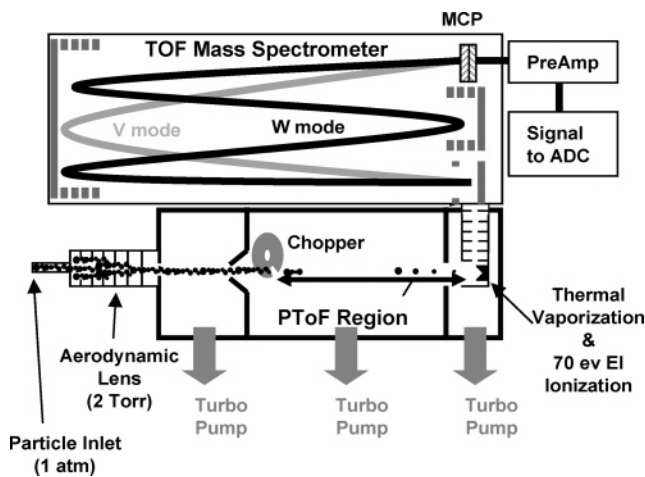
MCP
TOF Mass Spectrometer
PreAmp
V mode
W mode
Signal to ADC
Chopper
PToF Region
Thermal Vaporization & 70 ev EI Ionization
Aerodynamic Lens (2 Torr)
Turbo Pump
Turbo Pump
Turbo Pump
Particle Inlet (1 atm)